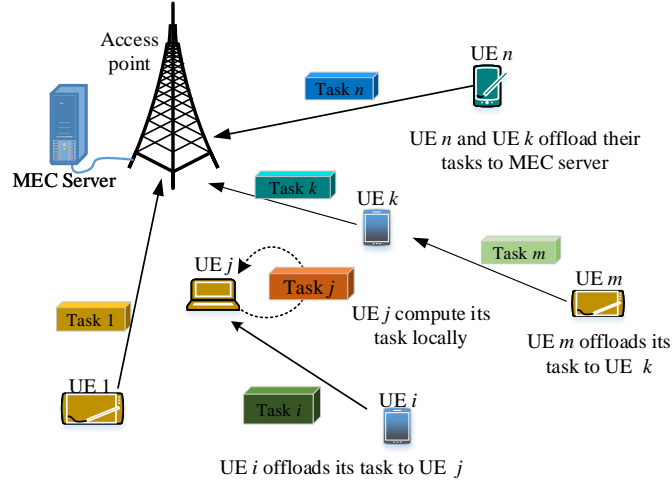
Access point

MEC Server

Task $n$

UE $n$

UE $n$ and UE $k$ offload their tasks to MEC server

Task $k$

UE $k$

Task $m$

UE $m$

UE $m$ offloads its task to UE $k$

UE $j$

Task $j$

UE $j$ compute its task locally

Task 1

UE 1

Task $i$

UE $i$

UE $i$ offloads its task to UE $j$